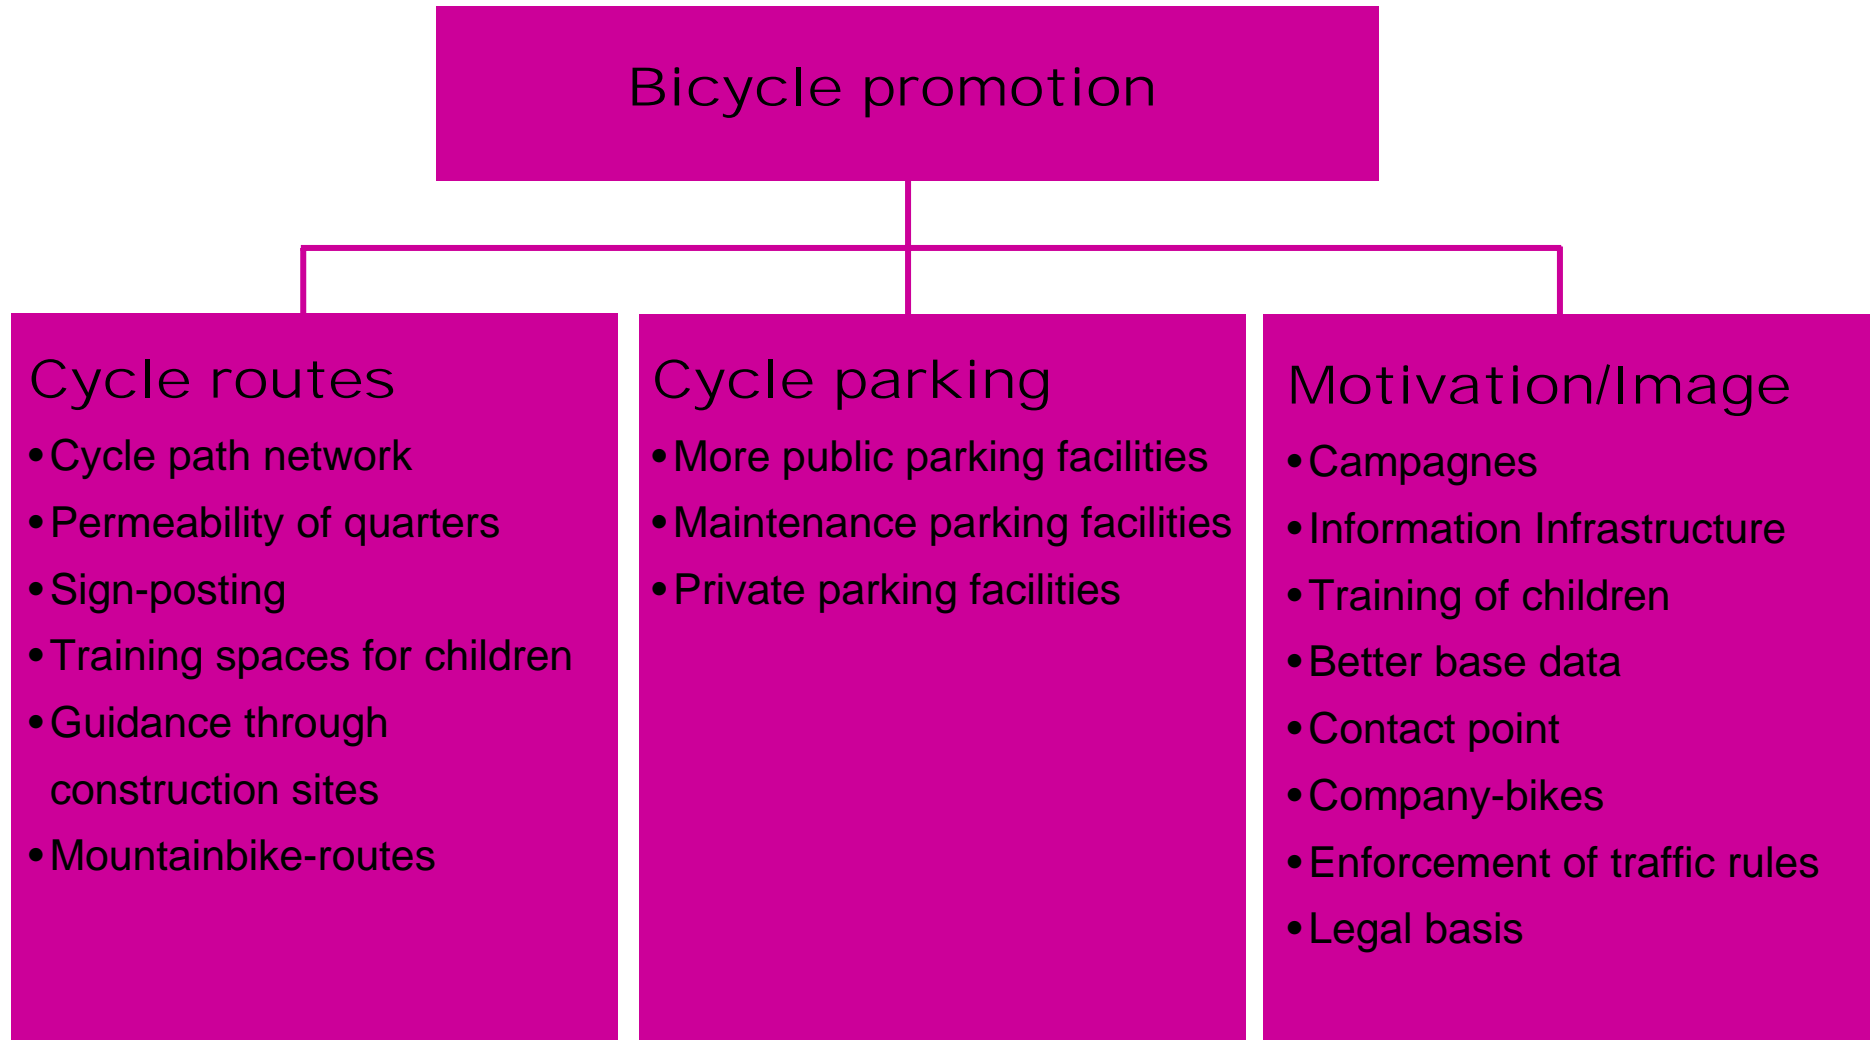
Bicycle promotion

Cycle routes
• Cycle path network
• Permeability of quarters
• Sign-posting
• Training spaces for children
• Guidance through construction sites
• Mountainbike-routes

Cycle parking
• More public parking facilities
• Maintenance parking facilities
• Private parking facilities

Motivation/Image
• Campagnes
• Information Infrastructure
• Training of children
• Better base data
• Contact point
• Company-bikes
• Enforcement of traffic rules
• Legal basis